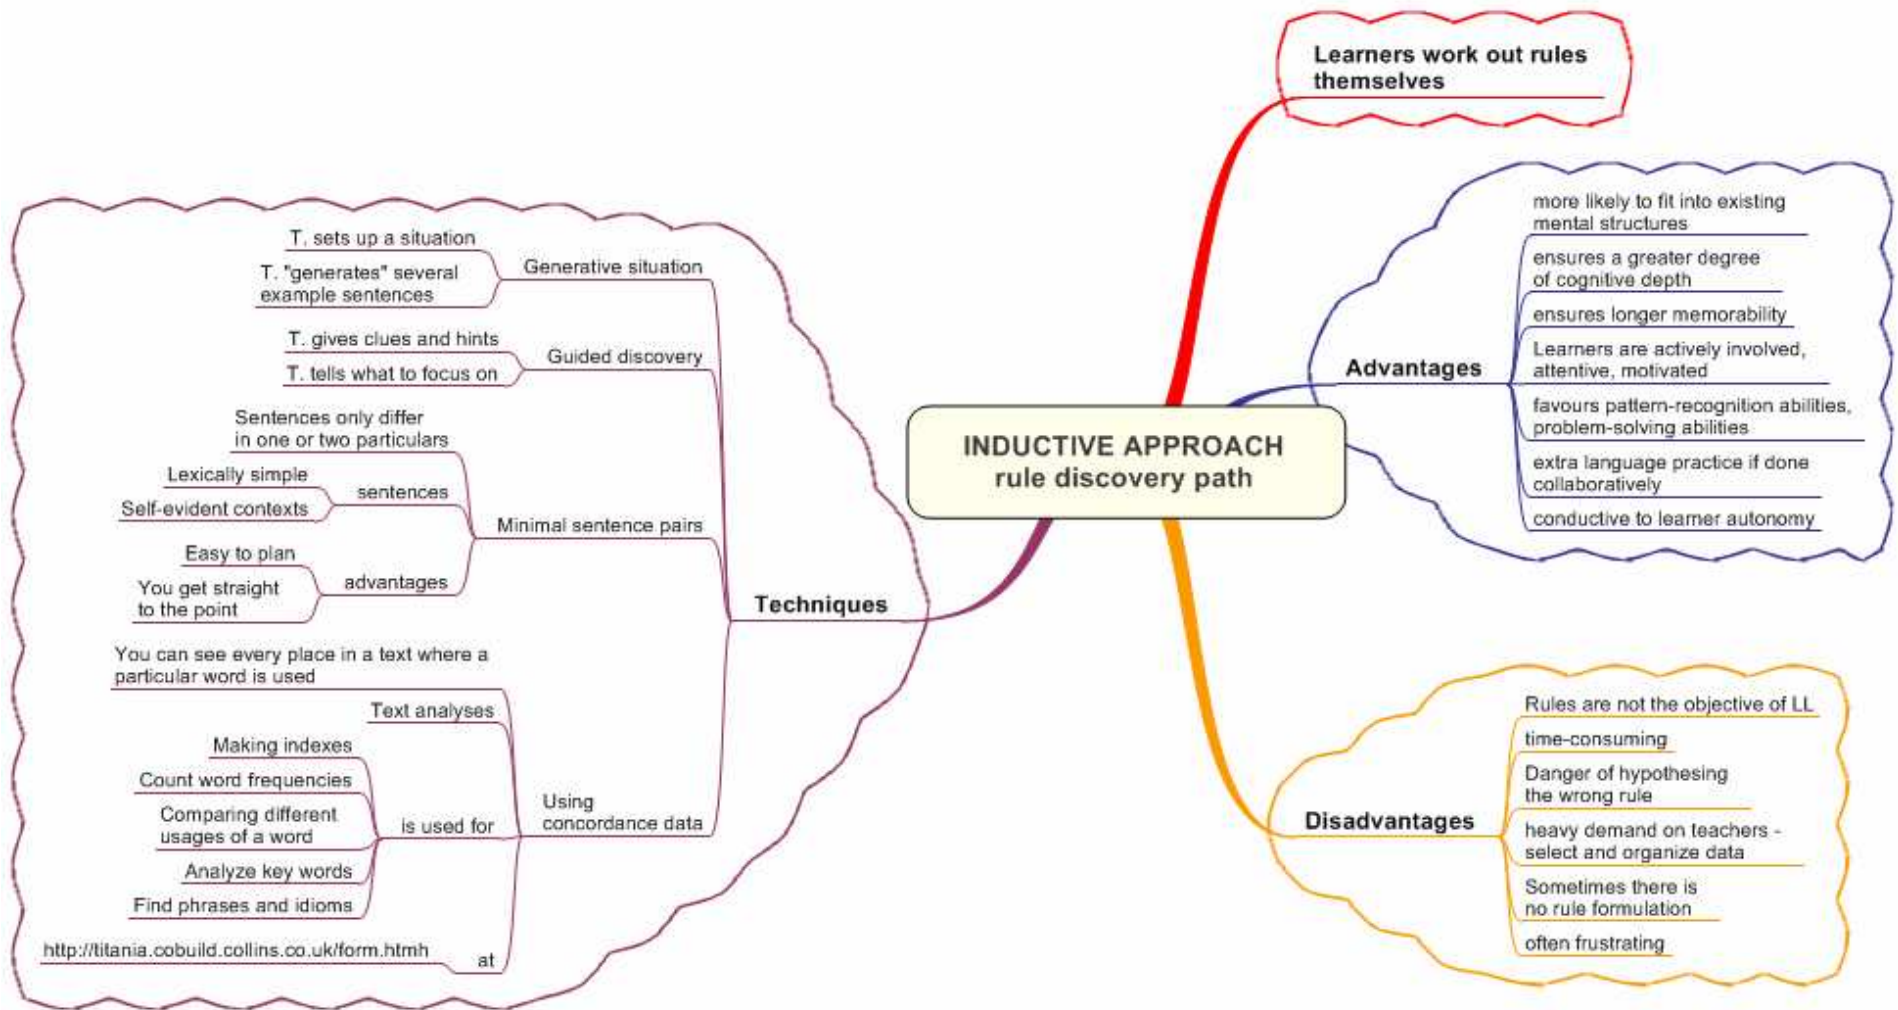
INDUCTIVE APPROACH
rule discovery path

Learners work out rules themselves

Advantages
more likely to fit into existing mental structures
ensures a greater degree of cognitive depth
ensures longer memorability
Learners are actively involved, attentive, motivated
favours pattern-recognition abilities, problem-solving abilities
extra language practice if done collaboratively
conductive to learner autonomy

Disadvantages
Rules are not the objective of LL
time-consuming
Danger of hypothesing the wrong rule
heavy demand on teachers - select and organize data
Sometimes there is no rule formulation
often frustrating

Techniques
Generative situation
T. sets up a situation
T. "generates" several example sentences
Guided discovery
T. gives clues and hints
T. tells what to focus on
Minimal sentence pairs
Sentences only differ in one or two particulars
sentences
Lexically simple
Self-evident contexts
advantages
Easy to plan
You get straight to the point
Using concordance data
Text analyses
You can see every place in a text where a particular word is used
is used for
Making indexes
Count word frequencies
Comparing different usages of a word
Analyze key words
Find phrases and idioms
at
http://titania.cobuild.collins.co.uk/form.htmh